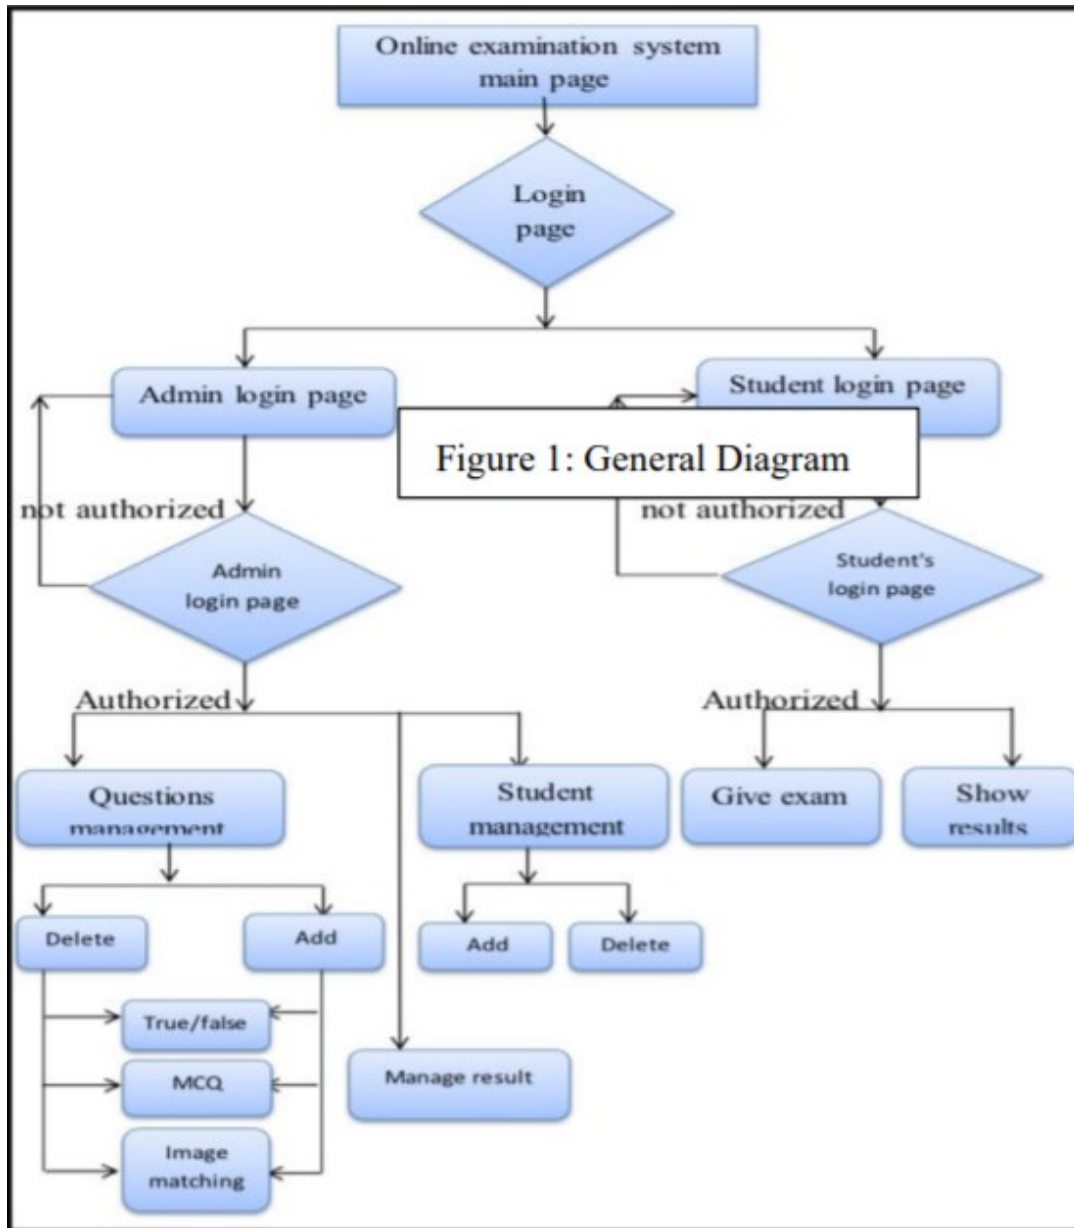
Online examination system main page

Login page

Admin login page

Student login page

Figure 1: General Diagram

not authorized

not authorized

Admin login page

Student's login page

Authorized

Authorized

Questions management

Student management

Give exam

Show results

Delete

Add

Add

Delete

True/false

MCQ

Image matching

Manage result